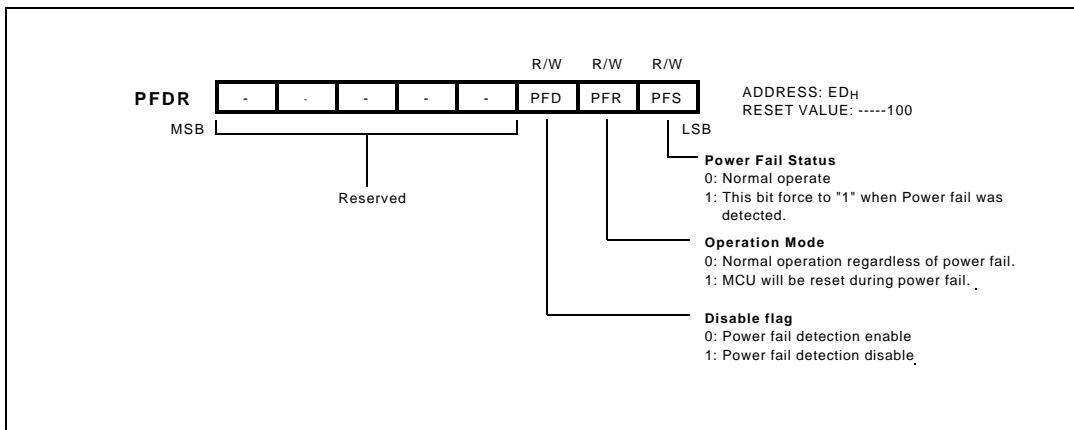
R/W R/W R/W

PFDR

| - | - | - | - | - | PFD | PFR | PFS |
|---|---|---|---|---|---|---|---|

ADDRESS: ED$_H$
RESET VALUE: -----100

MSB

LSB

Reserved

**Power Fail Status**
0: Normal operate
1: This bit force to "1" when Power fail was detected.

**Operation Mode**
0: Normal operation regardless of power fail.
1: MCU will be reset during power fail.

**Disable flag**
0: Power fail detection enable
1: Power fail detection disable